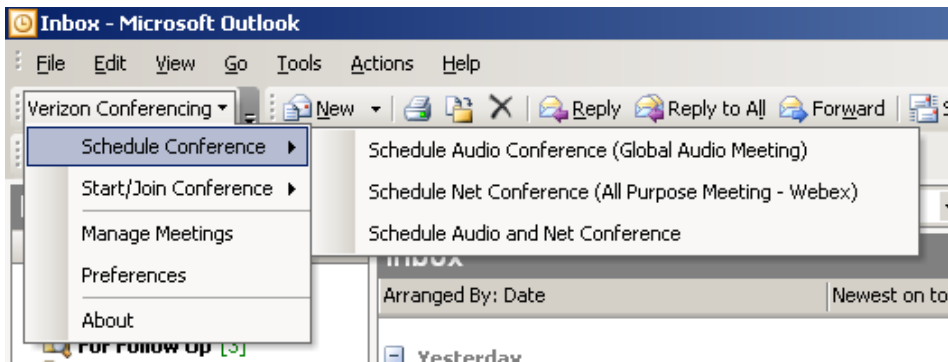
Inbox - Microsoft Outlook

File Edit View Go Tools Actions Help

Verizon Conferencing ▾ New ▾ Reply Reply to All Forward

Schedule Conference ▸
Start/Join Conference ▸
Manage Meetings
Preferences
About

Schedule Audio Conference (Global Audio Meeting)
Schedule Net Conference (All Purpose Meeting - Webex)
Schedule Audio and Net Conference

Inbox

Arranged By: Date

Newest on to

For Follow Up [3]

Yesterday